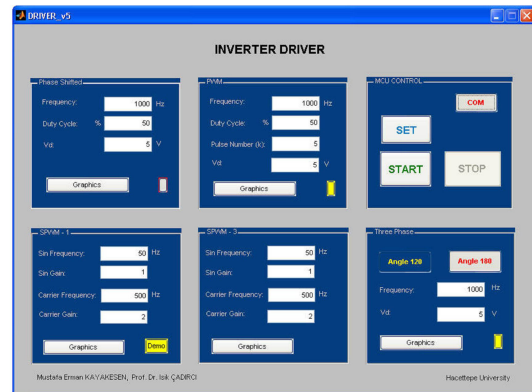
DRIVER_v5

INVERTER DRIVER

Phase Shifted

Frequency: 1000 Hz

Duty Cycle: % 50

Vd: 5 V

Graphics

PWM

Frequency: 1000 Hz

Duty Cycle: % 50

Pulse Number (k): 5

Vd: 5 V

Graphics

MCU CONTROL

COM

SET

START

STOP

SPWM - 1

Sin Frequency: 50 Hz

Sin Gain: 1

Carrier Frequency: 500 Hz

Carrier Gain: 2

Graphics

Demo

SPWM - 3

Sin Frequency: 50 Hz

Sin Gain: 1

Carrier Frequency: 500 Hz

Carrier Gain: 2

Graphics

Three Phase

Angle 120

Angle 180

Frequency: 1000 Hz

Vd: 5 V

Graphics

Mustafa Erman KAYAKESEN, Prof. Dr. Işık ÇADIRCI

Hacettepe University